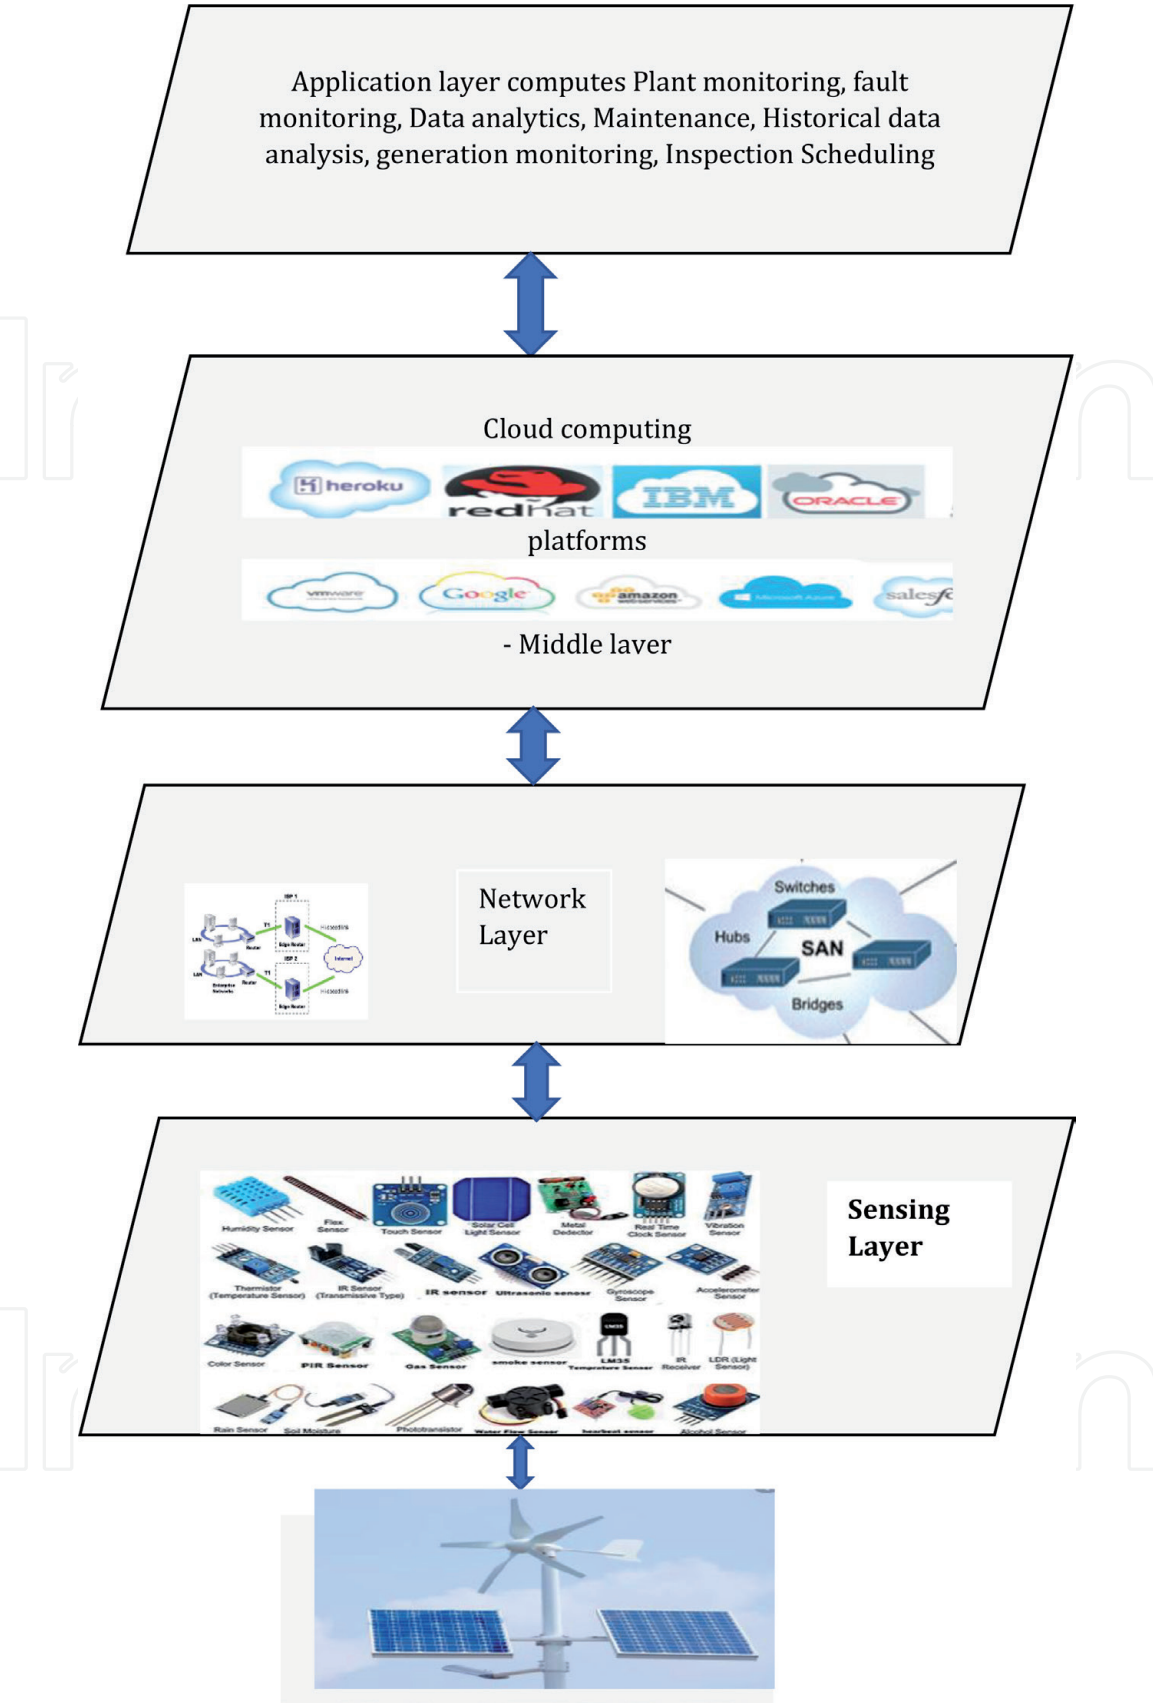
Application layer computes Plant monitoring, fault monitoring, Data analytics, Maintenance, Historical data analysis, generation monitoring, Inspection Scheduling

Cloud computing

heroku redhat IBM ORACLE

platforms

vmware Google amazon web services Microsoft Azure salesf

- Middle laver

ISP 1 Edge Router Internet ISP 2 Edge Router Enterprise Network Router

Network Layer

Switches Hubs SAN Bridges

Humidity Sensor Flex Sensor Touch Sensor Solar Cell Light Sensor Metal Detector Real Time Clock Sensor Vibration Sensor Thermistor (Temperature Sensor) IR Sensor (Transmissive Type) IR sensor Ultrasonic sensor Gyroscope Sensor Accelerometer Sensor Color Sensor PIR Sensor Gas Sensor smoke sensor LM35 Temperature Sensor IR Receiver LDR (Light Sensor) Rain Sensor Soil Moisture Phototransistor Water Flow Sensor heartbeat sensor Alcohol Sensor

Sensing Layer